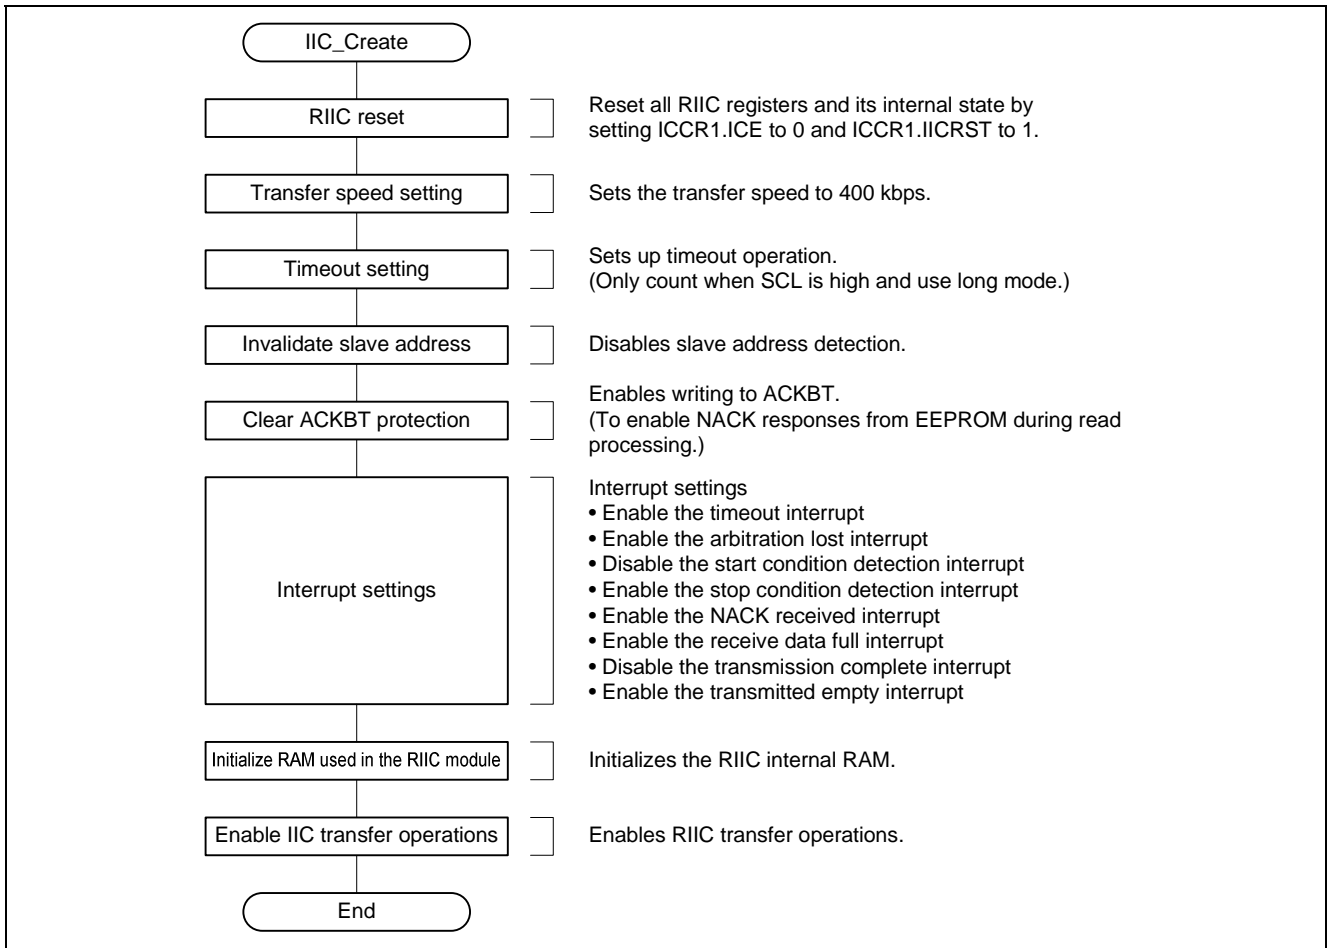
IIC_Create

RIIC reset

Reset all RIIC registers and its internal state by setting ICCR1.ICE to 0 and ICCR1.IICRST to 1.

Transfer speed setting

Sets the transfer speed to 400 kbps.

Timeout setting

Sets up timeout operation.
(Only count when SCL is high and use long mode.)

Invalidate slave address

Disables slave address detection.

Clear ACKBT protection

Enables writing to ACKBT.
(To enable NACK responses from EEPROM during read processing.)

Interrupt settings

Interrupt settings
• Enable the timeout interrupt
• Enable the arbitration lost interrupt
• Disable the start condition detection interrupt
• Enable the stop condition detection interrupt
• Enable the NACK received interrupt
• Enable the receive data full interrupt
• Disable the transmission complete interrupt
• Enable the transmitted empty interrupt

Initialize RAM used in the RIIC module

Initializes the RIIC internal RAM.

Enable IIC transfer operations

Enables RIIC transfer operations.

End